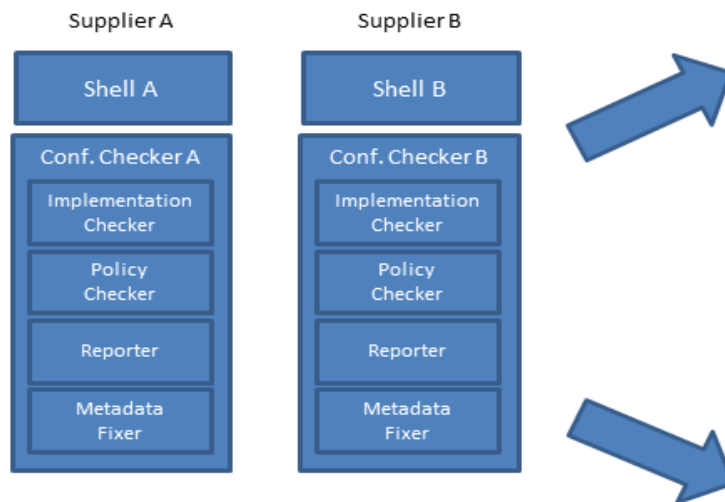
Supplier A

Shell A

Conf. Checker A

Implementation Checker

Policy Checker

Reporter

Metadata Fixer

Supplier B

Shell B

Conf. Checker B

Implementation Checker

Policy Checker

Reporter

Metadata Fixer